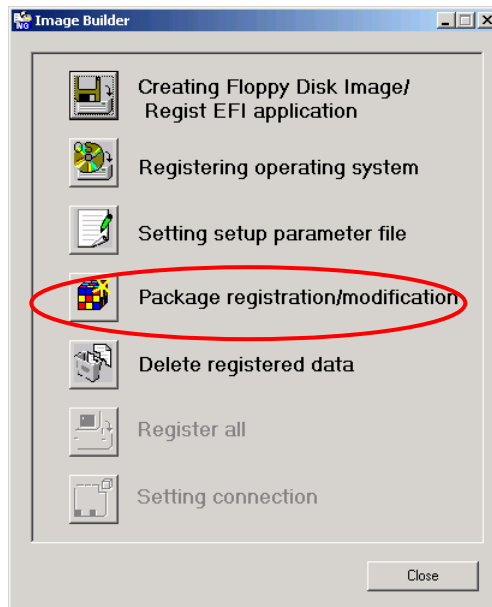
Image Builder

Creating Floppy Disk Image/ Regist EFI application

Registering operating system

Setting setup parameter file

Package registration/modification

Delete registered data

Register all

Setting connection

Close